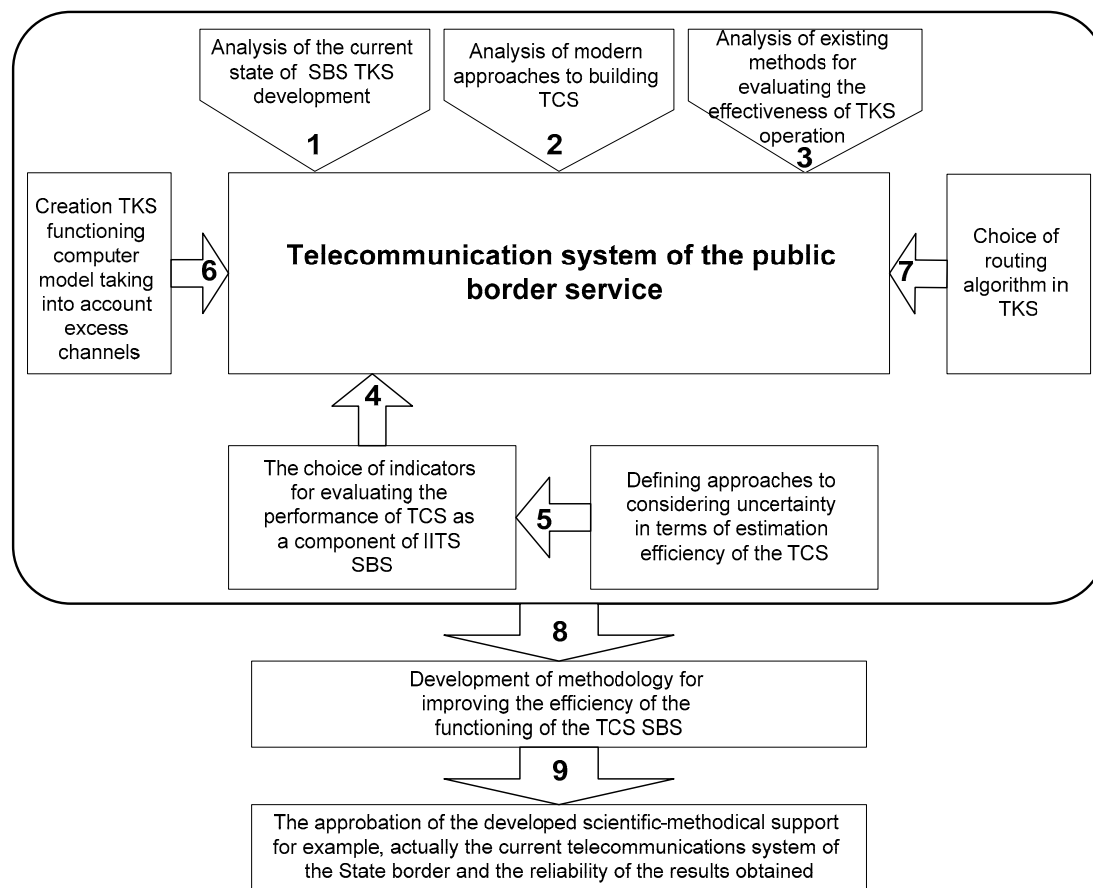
Analysis of the current state of SBS TKS development

1

Analysis of modern approaches to building TCS

2

Analysis of existing methods for evaluating the effectiveness of TKS operation

3

Creation TKS functioning computer model taking into account excess channels

6

Telecommunication system of the public border service

7

Choice of routing algorithm in TKS

4

The choice of indicators for evaluating the performance of TCS as a component of IITS SBS

5

Defining approaches to considering uncertainty in terms of estimation efficiency of the TCS

8

Development of methodology for improving the efficiency of the functioning of the TCS SBS

9

The approbation of the developed scientific-methodical support for example, actually the current telecommunications system of the State border and the reliability of the results obtained